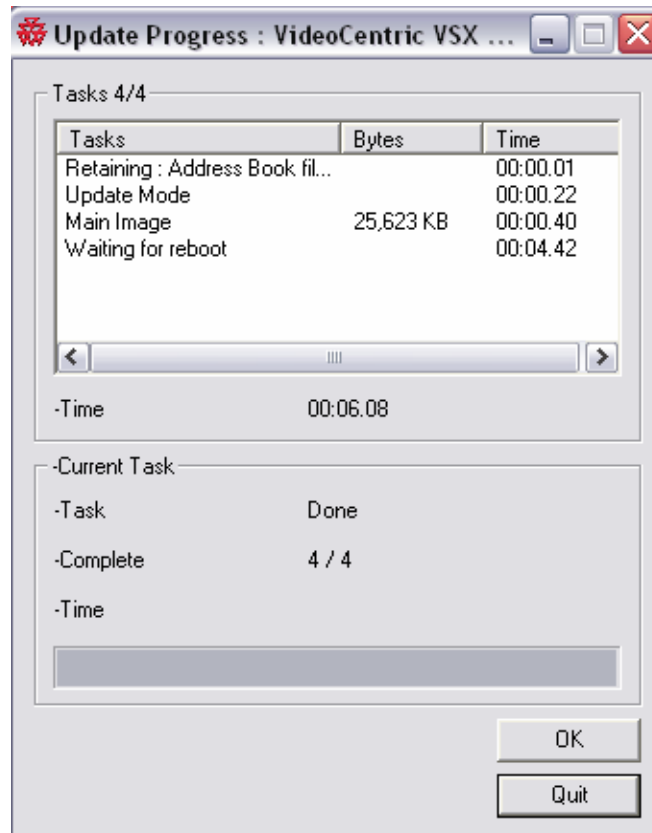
Update Progress : VideoCentric VSX ...

Tasks 4/4

| Tasks | Bytes | Time |
|---|---|---|
| Retaining : Address Book fil... | | 00:00.01 |
| Update Mode | | 00:00.22 |
| Main Image | 25,623 KB | 00:00.40 |
| Waiting for reboot | | 00:04.42 |

-Time 00:06.08

-Current Task

-Task Done

-Complete 4 / 4

-Time

OK

Quit